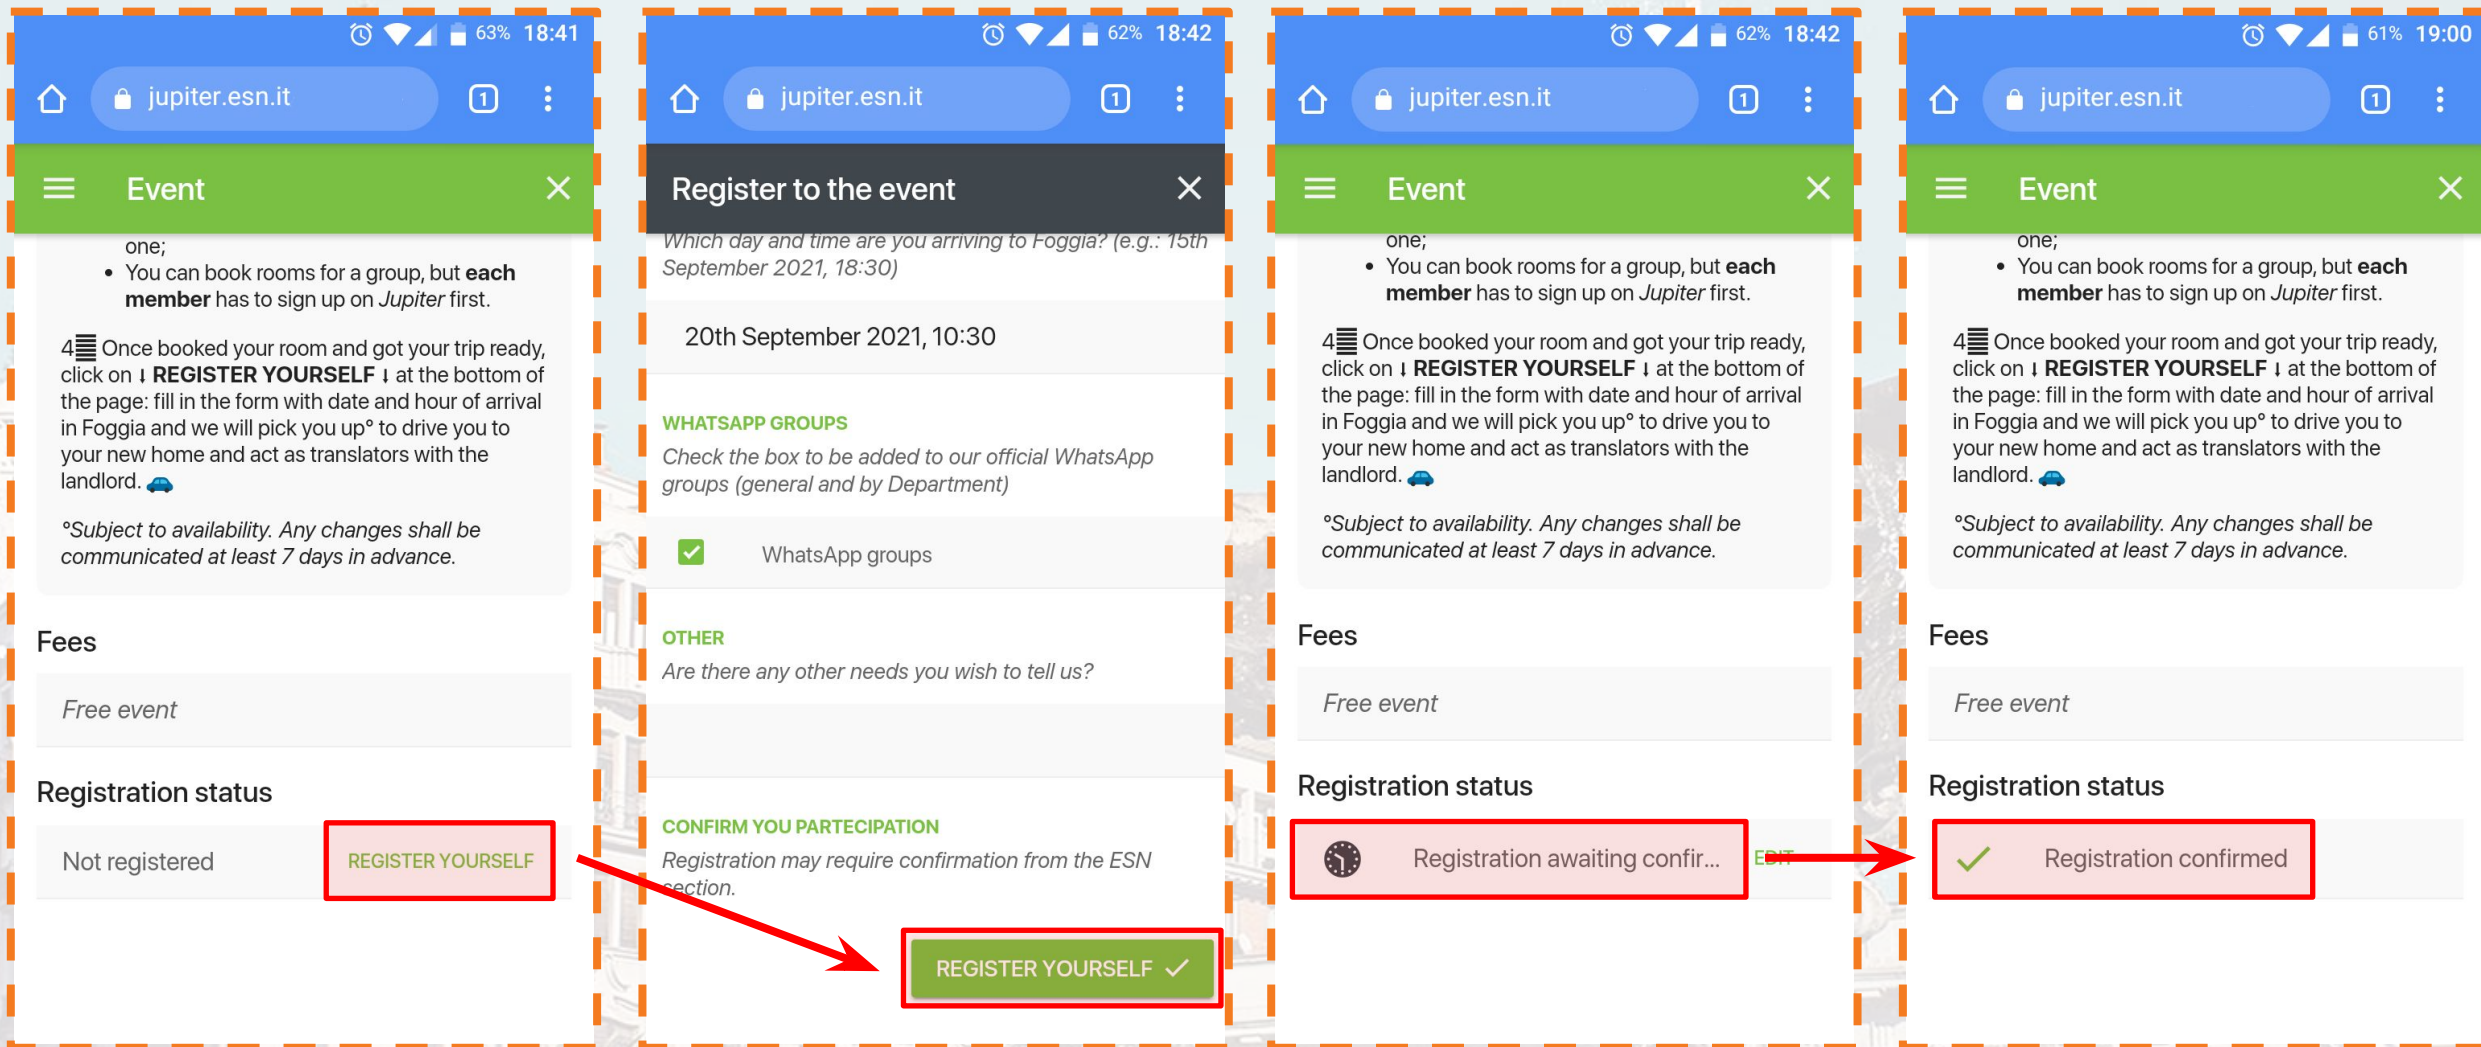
63% 18:41

jupiter.esn.it

1

Event

one;

- You can book rooms for a group, but **each member** has to sign up on *Jupiter* first.

4 Once booked your room and got your trip ready, click on ↓ **REGISTER YOURSELF** ↓ at the bottom of the page: fill in the form with date and hour of arrival in Foggia and we will pick you up° to drive you to your new home and act as translators with the landlord.

*°Subject to availability. Any changes shall be communicated at least 7 days in advance.*

Fees

*Free event*

Registration status

Not registered

REGISTER YOURSELF

62% 18:42

jupiter.esn.it

1

Register to the event

*Which day and time are you arriving to Foggia? (e.g.: 15th September 2021, 18:30)*

20th September 2021, 10:30

WHATSAPP GROUPS

*Check the box to be added to our official WhatsApp groups (general and by Department)*

WhatsApp groups

OTHER

*Are there any other needs you wish to tell us?*

CONFIRM YOU PARTECIPATION

*Registration may require confirmation from the ESN section.*

REGISTER YOURSELF ✓

62% 18:42

jupiter.esn.it

1

Event

one;

- You can book rooms for a group, but **each member** has to sign up on *Jupiter* first.

4 Once booked your room and got your trip ready, click on ↓ **REGISTER YOURSELF** ↓ at the bottom of the page: fill in the form with date and hour of arrival in Foggia and we will pick you up° to drive you to your new home and act as translators with the landlord.

*°Subject to availability. Any changes shall be communicated at least 7 days in advance.*

Fees

*Free event*

Registration status

Registration awaiting confir...

EDIT

61% 19:00

jupiter.esn.it

1

Event

one;

- You can book rooms for a group, but **each member** has to sign up on *Jupiter* first.

4 Once booked your room and got your trip ready, click on ↓ **REGISTER YOURSELF** ↓ at the bottom of the page: fill in the form with date and hour of arrival in Foggia and we will pick you up° to drive you to your new home and act as translators with the landlord.

*°Subject to availability. Any changes shall be communicated at least 7 days in advance.*

Fees

*Free event*

Registration status

Registration confirmed